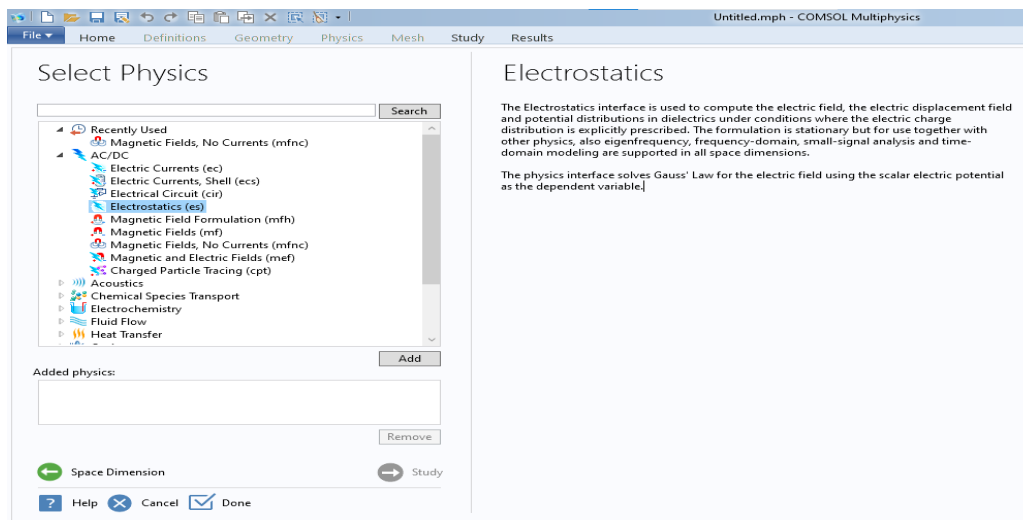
Untitled.mph - COMSOL Multiphysics

File ▾ Home Definitions Geometry Physics Mesh Study Results

Select Physics

Search

Recently Used
Magnetic Fields, No Currents (mfnc)
AC/DC
Electric Currents (ec)
Electric Currents, Shell (ecs)
Electrical Circuit (cir)
Electrostatics (es)
Magnetic Field Formulation (mfh)
Magnetic Fields (mf)
Magnetic Fields, No Currents (mfnc)
Magnetic and Electric Fields (mef)
Charged Particle Tracing (cpt)
Acoustics
Chemical Species Transport
Electrochemistry
Fluid Flow
Heat Transfer

Add

Added physics:

Remove

Space Dimension

Study

Help Cancel Done

Electrostatics

The Electrostatics interface is used to compute the electric field, the electric displacement field and potential distributions in dielectrics under conditions where the electric charge distribution is explicitly prescribed. The formulation is stationary but for use together with other physics, also eigenfrequency, frequency-domain, small-signal analysis and time-domain modeling are supported in all space dimensions.

The physics interface solves Gauss' Law for the electric field using the scalar electric potential as the dependent variable.